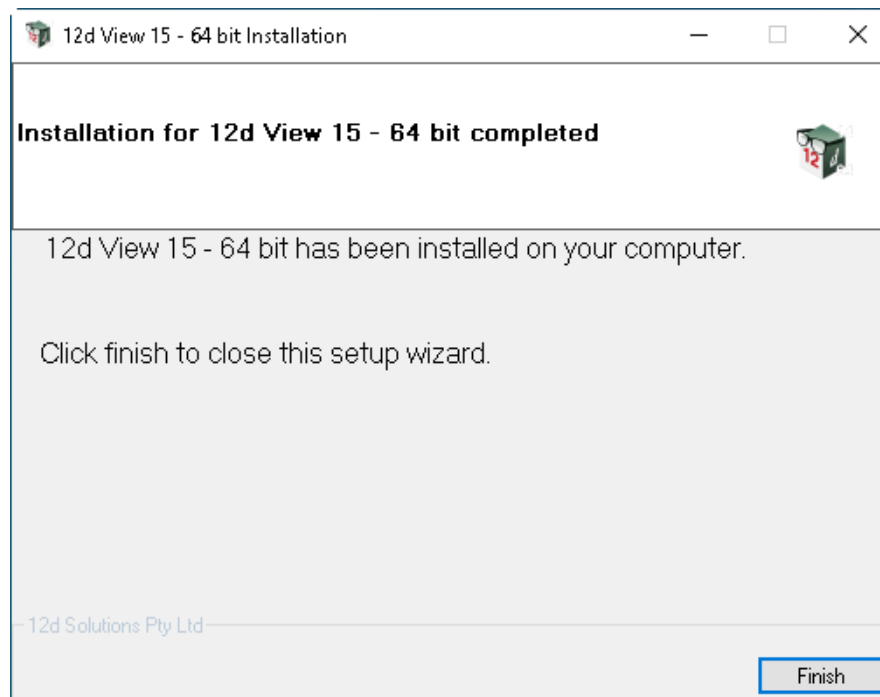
12d View 15 - 64 bit Installation

Installation for 12d View 15 - 64 bit completed

12d View 15 - 64 bit has been installed on your computer.

Click finish to close this setup wizard.

12d Solutions Pty Ltd

Finish